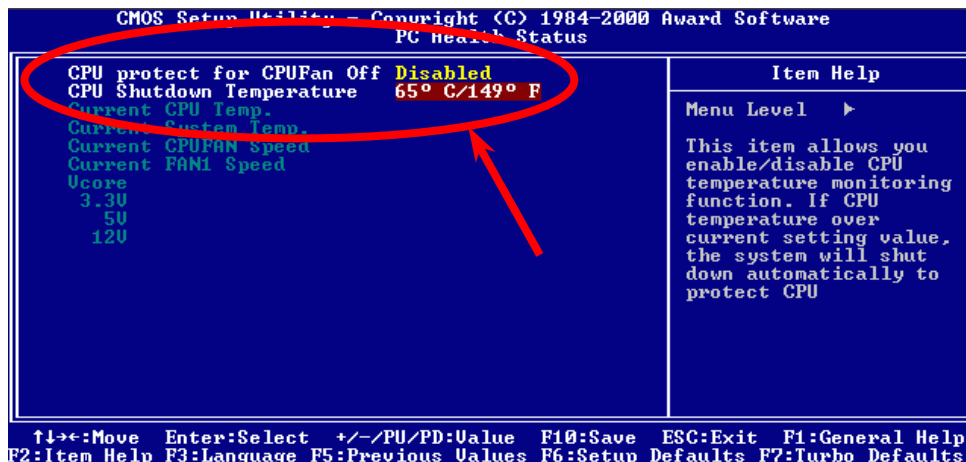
CMOS Setup Utility - Copyright (C) 1984-2000 Award Software
PC Health Status

CPU protect for CPUFan Off Disabled
CPU Shutdown Temperature 65° C/149° F
Current CPU Temp.
Current System Temp.
Current CPUFAN Speed
Current FAN1 Speed
Vcore
3.3V
5V
12V

Item Help

Menu Level ►

This item allows you enable/disable CPU temperature monitoring function. If CPU temperature over current setting value, the system will shut down automatically to protect CPU

↑↓→←:Move Enter:Select +/-/PU/PD:Value F10:Save ESC:Exit F1:General Help
F2:Item Help F3:Language F5:Previous Values F6:Setup Defaults F7:Turbo Defaults